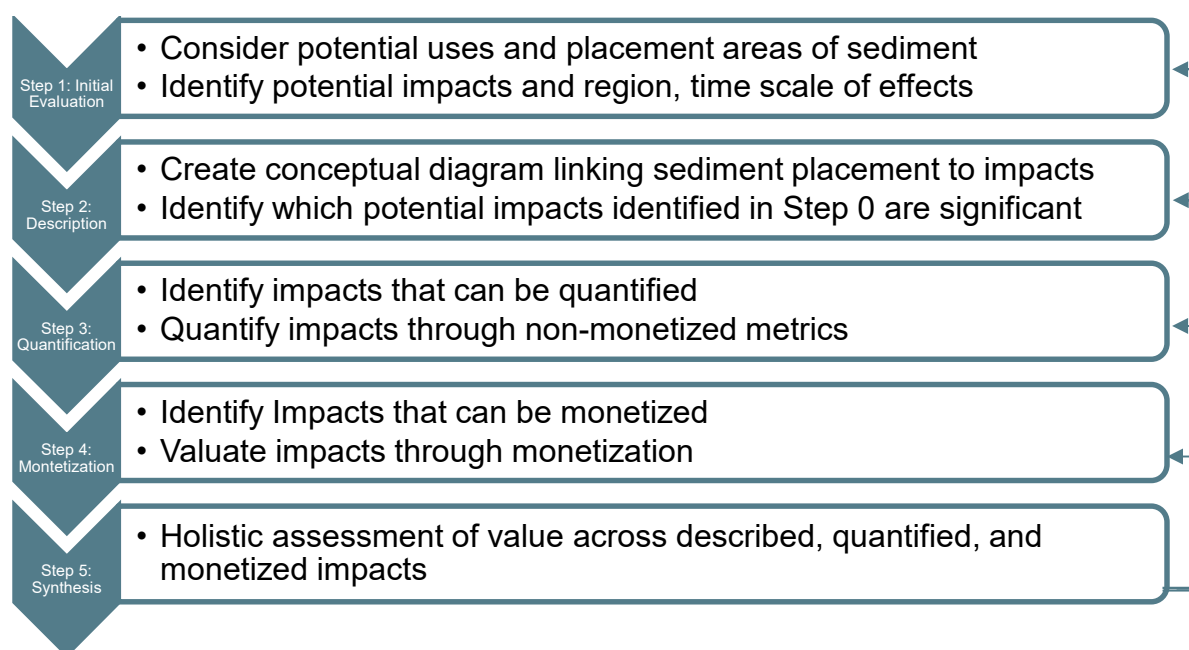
Step 1: Initial Evaluation

• Consider potential uses and placement areas of sediment
• Identify potential impacts and region, time scale of effects

Step 2: Description

• Create conceptual diagram linking sediment placement to impacts
• Identify which potential impacts identified in Step 0 are significant

Step 3: Quantification

• Identify impacts that can be quantified
• Quantify impacts through non-monetized metrics

Step 4: Montetization

• Identify Impacts that can be monetized
• Valuate impacts through monetization

Step 5: Synthesis

• Holistic assessment of value across described, quantified, and monetized impacts